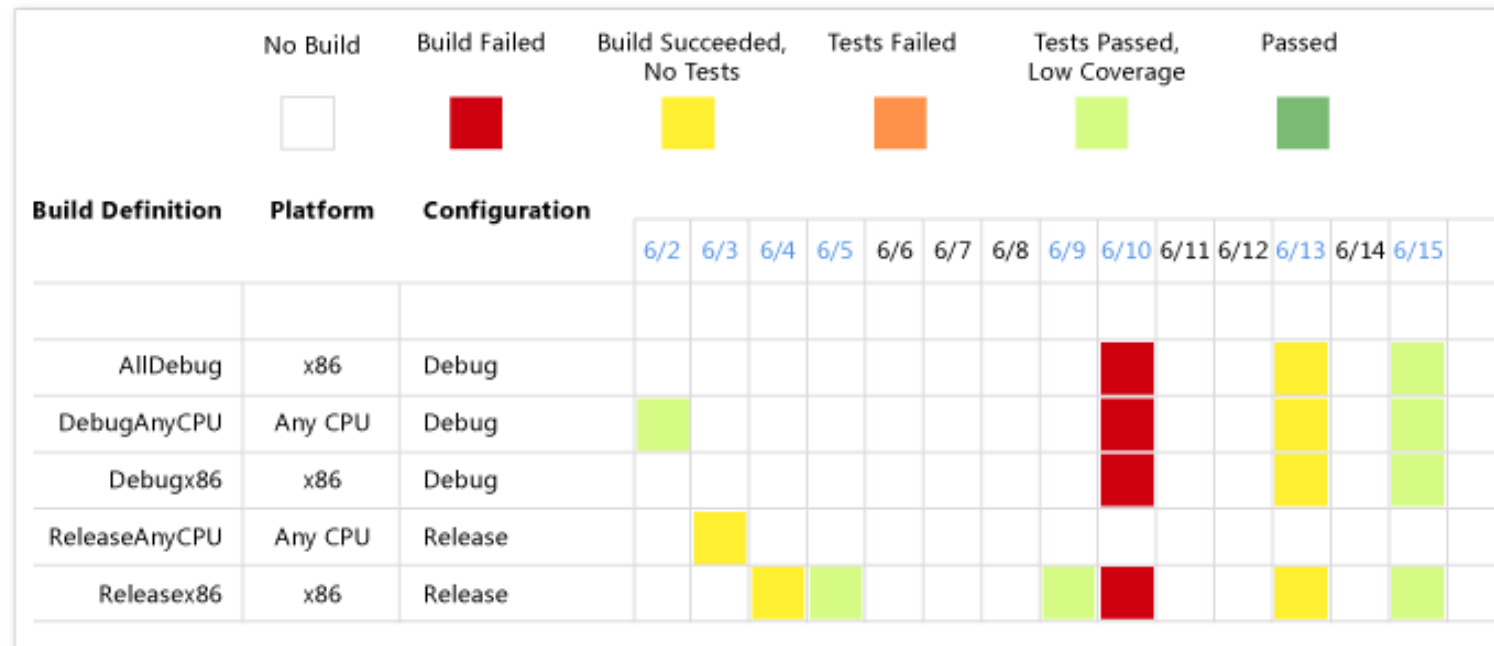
No Build

Build Failed

Build Succeeded, No Tests

Tests Failed

Tests Passed, Low Coverage

Passed

| Build Definition | Platform | Configuration | 6/2 | 6/3 | 6/4 | 6/5 | 6/6 | 6/7 | 6/8 | 6/9 | 6/10 | 6/11 | 6/12 | 6/13 | 6/14 | 6/15 |
|---|---|---|---|---|---|---|---|---|---|---|---|---|---|---|---|---|
| | | | | | | | | | | | | | | | | |
| AllDebug | x86 | Debug | | | | | | | | | | | | | | |
| DebugAnyCPU | Any CPU | Debug | | | | | | | | | | | | | | |
| Debugx86 | x86 | Debug | | | | | | | | | | | | | | |
| ReleaseAnyCPU | Any CPU | Release | | | | | | | | | | | | | | |
| Releasex86 | x86 | Release | | | | | | | | | | | | | | |